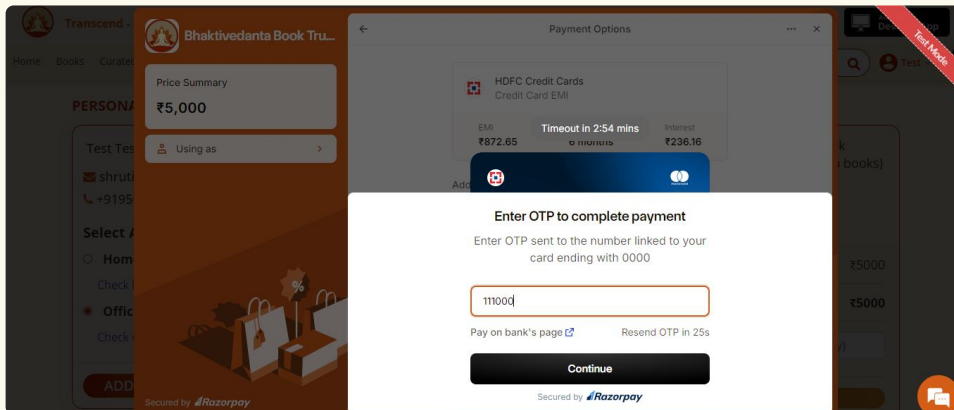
Transcend
Home Books Curated
PERSONA
Test Tes
shruti
+9195
Select A
Home
Check
Offic
Check
ADD

Bhaktivedanta Book Tru...
Price Summary
₹5,000
Using as
Secured by Razorpay

Payment Options
HDFC Credit Cards
Credit Card EMI
EMI
₹872.65
Timeout in 2:54 mins
6 months
Interest
₹236.16
Add

Enter OTP to complete payment
Enter OTP sent to the number linked to your card ending with 0000
111000
Pay on bank's page
Resend OTP in 25s
Continue
Secured by Razorpay

Test Mode
Test
k
books)
₹5000
₹5000
y)